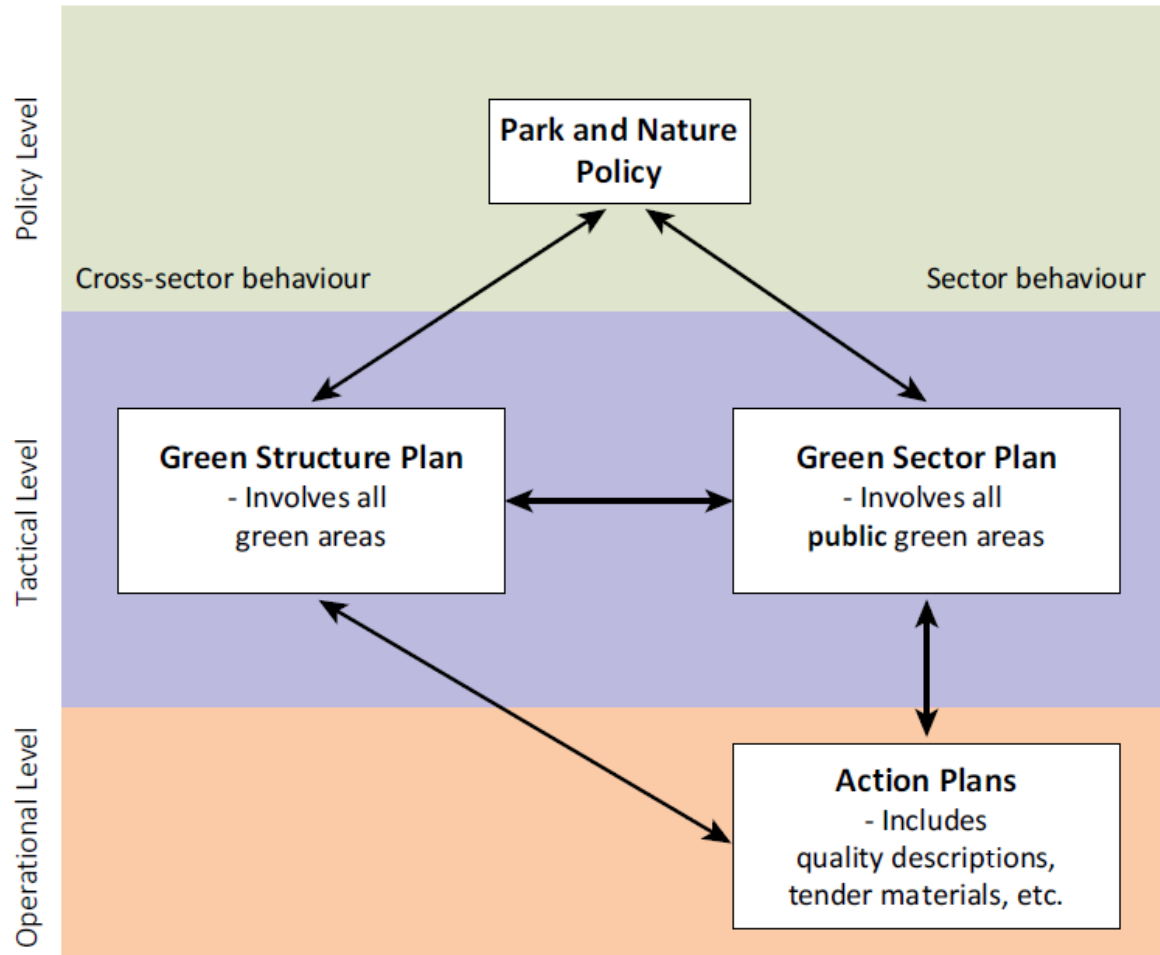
Policy Level

Park and Nature Policy

Cross-sector behaviour

Sector behaviour

Tactical Level

Green Structure Plan
- Involves all green areas

Green Sector Plan
- Involves all **public** green areas

Operational Level

Action Plans
- Includes quality descriptions, tender materials, etc.